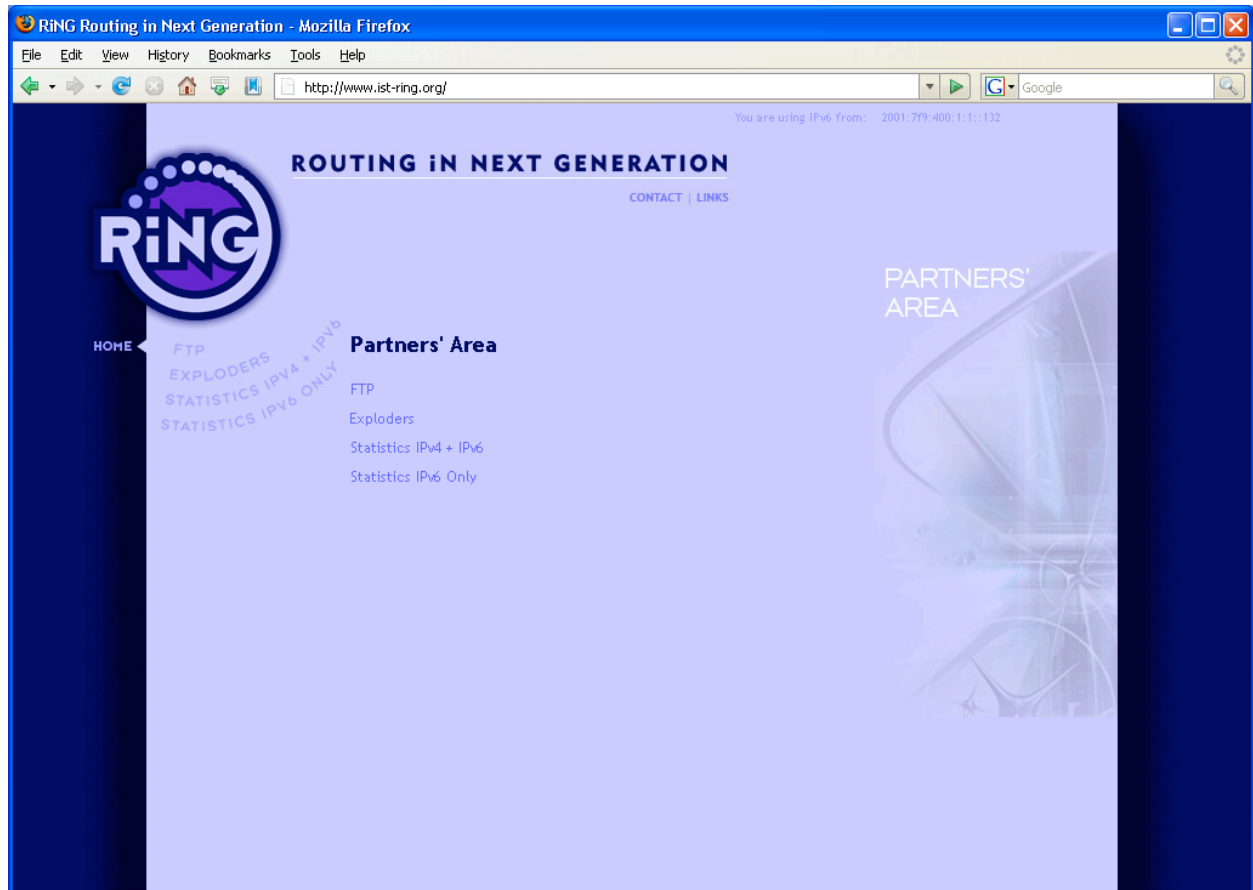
RiNG Routing in Next Generation - Mozilla Firefox

File Edit View History Bookmarks Tools Help

http://www.ist-ring.org/

Google

You are using IPv6 from: 2001:7f9:400:1:1::132

ROUTING iN NEXT GENERATION

CONTACT | LINKS

RiNG

PARTNERS' AREA

HOME

FTP
EXPLODERS
STATISTICS IPV4 + IPV6
STATISTICS IPV6 ONLY

Partners' Area

FTP

Exploders

Statistics IPv4 + IPv6

Statistics IPv6 Only